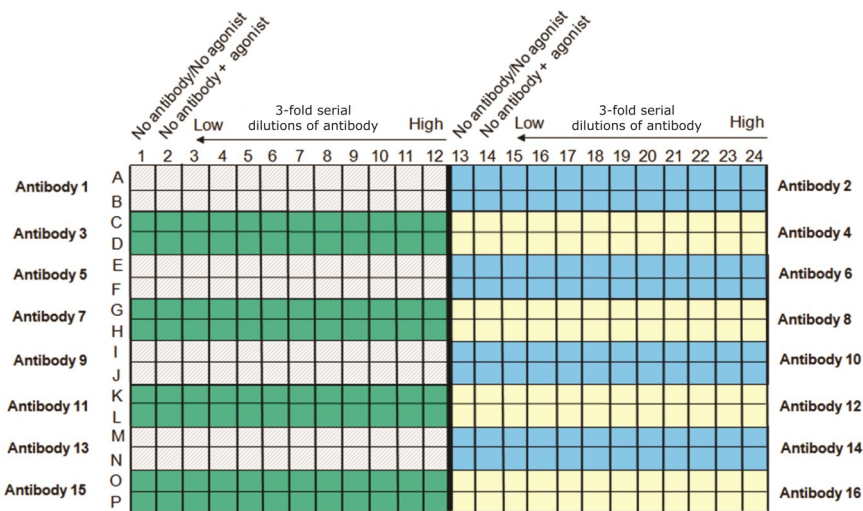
No antibody/No agonist
No antibody + agonist
Low
3-fold serial dilutions of antibody
High
No antibody/No agonist
No antibody + agonist
Low
3-fold serial dilutions of antibody
High

1 2 3 4 5 6 7 8 9 10 11 12 13 14 15 16 17 18 19 20 21 22 23 24

Antibody 1 A B Antibody 2
Antibody 3 C D Antibody 4
Antibody 5 E F Antibody 6
Antibody 7 G H Antibody 8
Antibody 9 I J Antibody 10
Antibody 11 K L Antibody 12
Antibody 13 M N Antibody 14
Antibody 15 O P Antibody 16